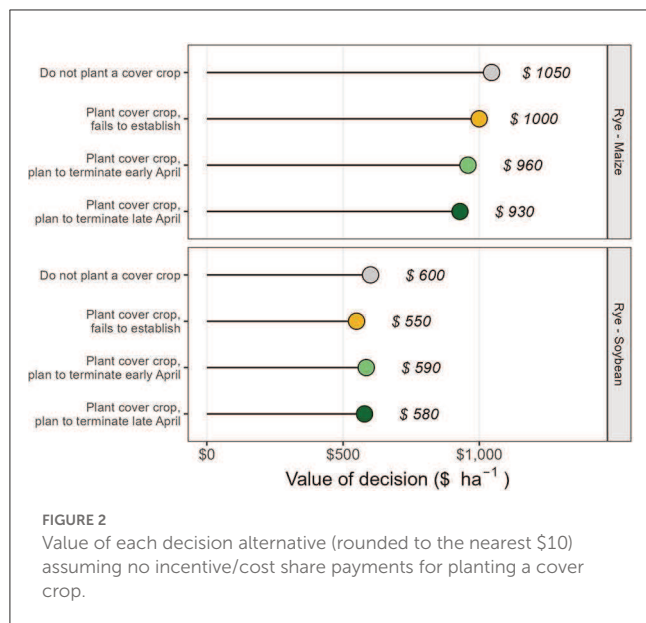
Do not plant a cover crop $ 1050

Plant cover crop, fails to establish $ 1000

Plant cover crop, plan to terminate early April $ 960

Plant cover crop, plan to terminate late April $ 930

Rye - Maize

Do not plant a cover crop $ 600

Plant cover crop, fails to establish $ 550

Plant cover crop, plan to terminate early April $ 590

Plant cover crop, plan to terminate late April $ 580

Rye - Soybean

$0 $500 $1,000

Value of decision ($ $ha^{-1}$ )

FIGURE 2

Value of each decision alternative (rounded to the nearest $10) assuming no incentive/cost share payments for planting a cover crop.